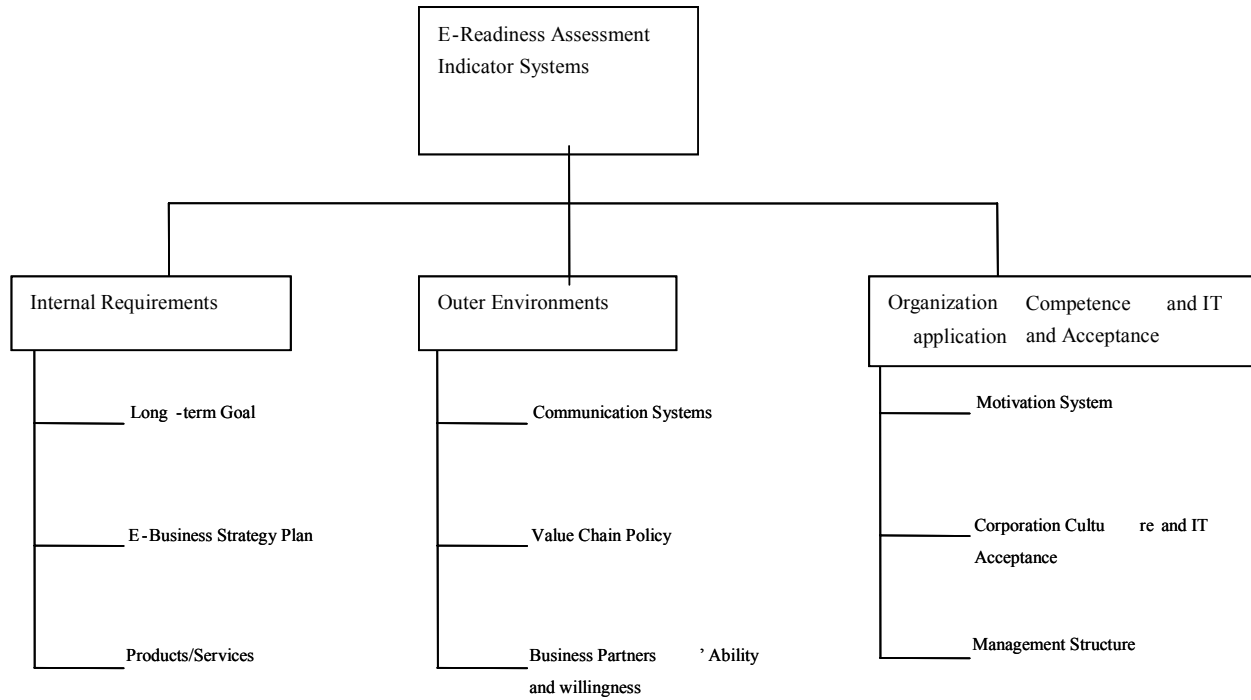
E-Readiness Assessment Indicator Systems

Internal Requirements

Long -term Goal

E-Business Strategy Plan

Products/Services

Outer Environments

Communication Systems

Value Chain Policy

Business Partners ' Ability and willingness

Organization Competence and IT application and Acceptance

Motivation System

Corporation Cultu re and IT Acceptance

Management Structure